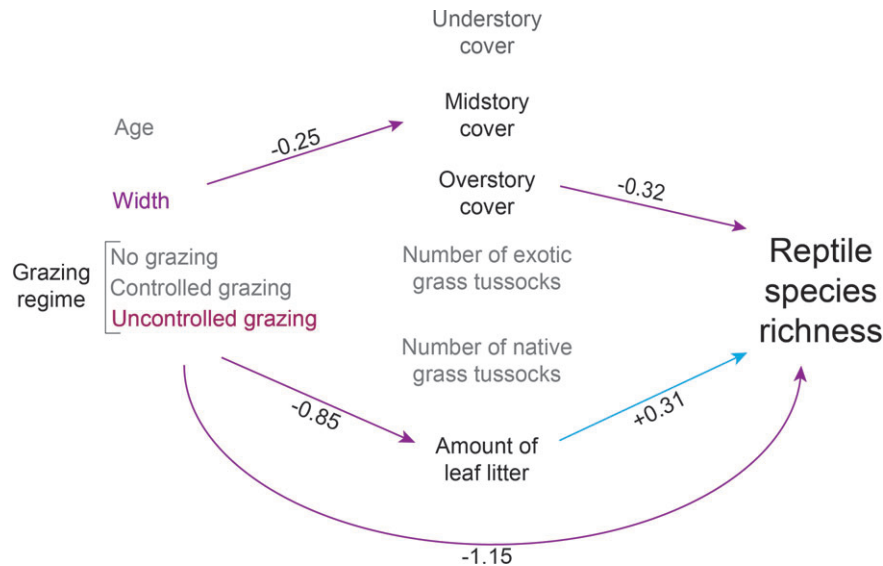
Understory cover

Age

-0.25

Midstory cover

Width

Overstory cover

-0.32

Grazing regime

No grazing

Controlled grazing

Uncontrolled grazing

Number of exotic grass tussocks

Reptile species richness

Number of native grass tussocks

-0.85

+0.31

Amount of leaf litter

-1.15